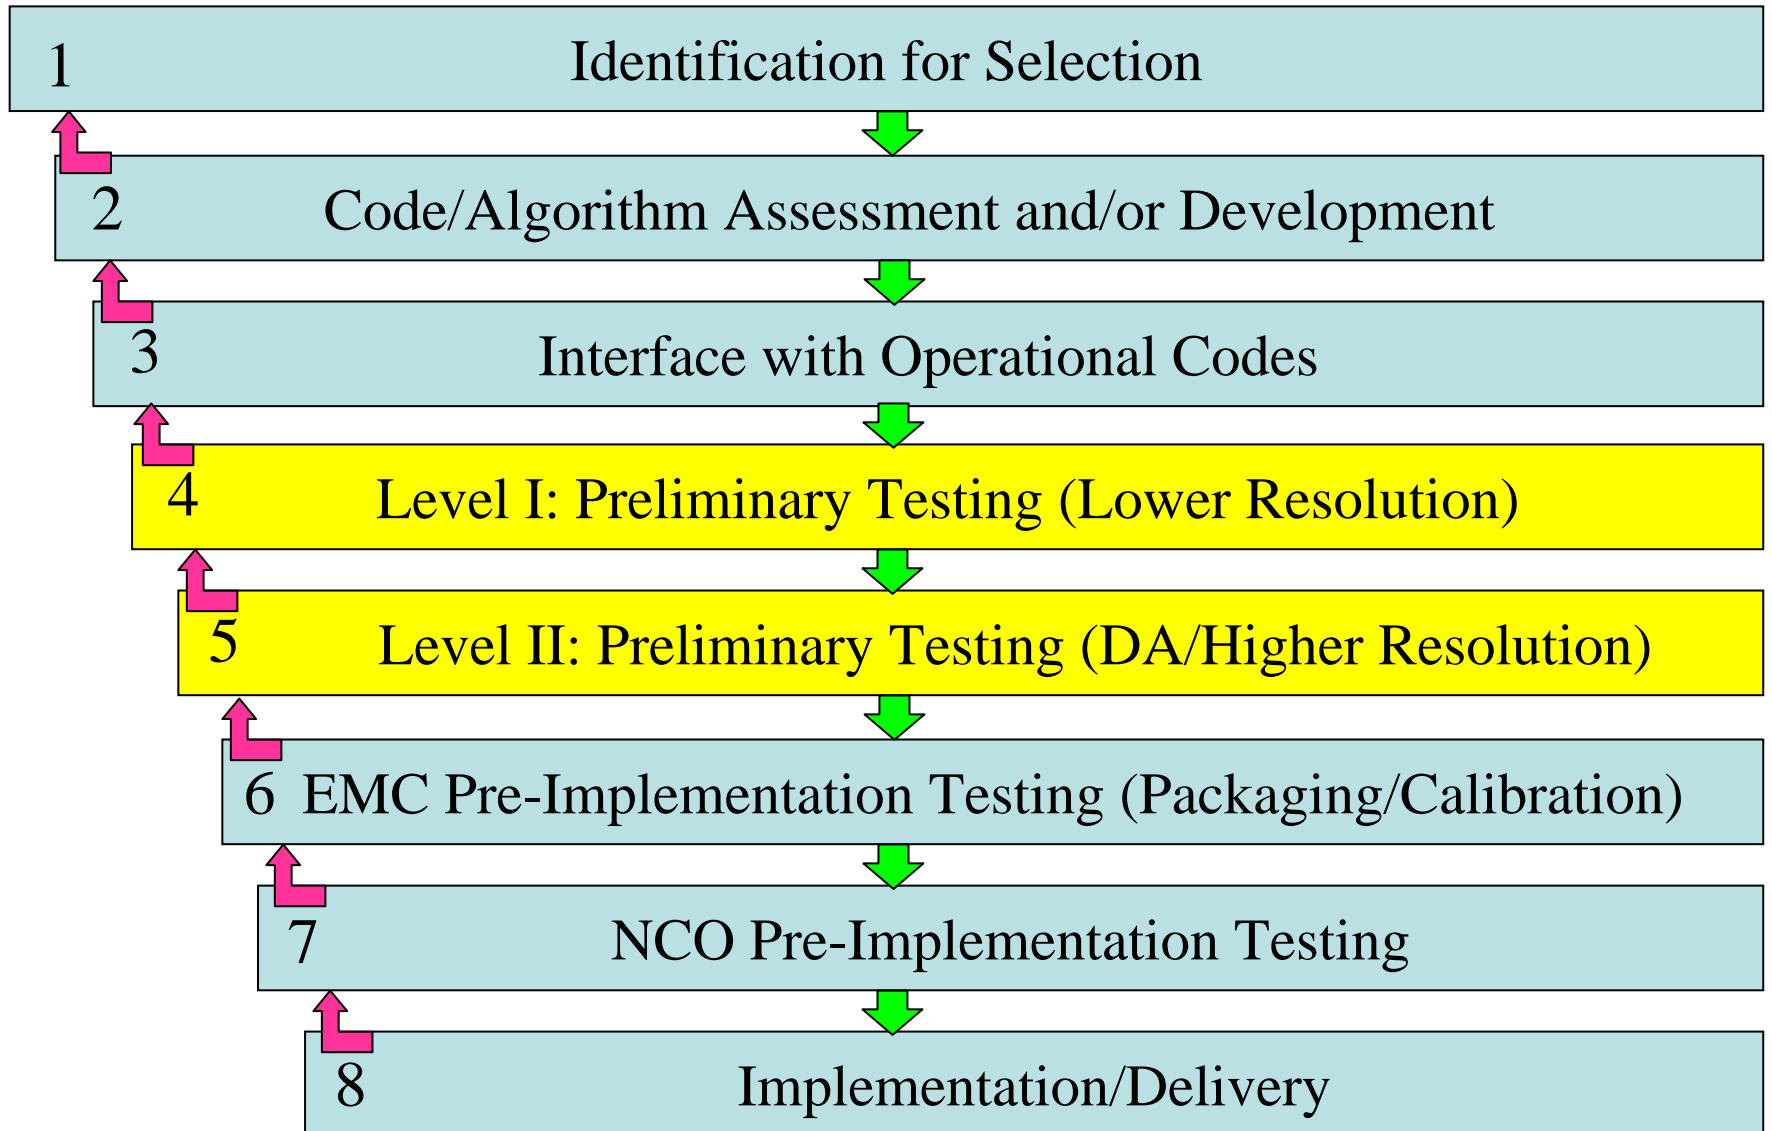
1 Identification for Selection

2 Code/Algorithm Assessment and/or Development

3 Interface with Operational Codes

4 Level I: Preliminary Testing (Lower Resolution)

5 Level II: Preliminary Testing (DA/Higher Resolution)

6 EMC Pre-Implementation Testing (Packaging/Calibration)

7 NCO Pre-Implementation Testing

8 Implementation/Delivery